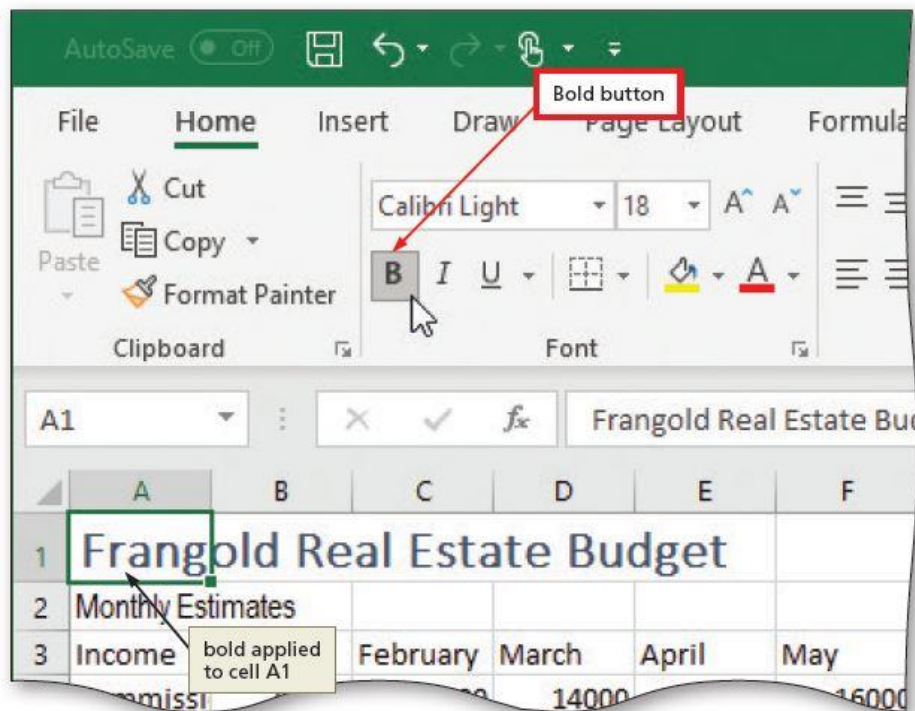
AutoSave Off

Bold button

File Home Insert Draw Page Layout Formula

Cut
Copy
Paste
Format Painter
Clipboard

Calibri Light 18
B I U
Font

A1
$f_x$ Frangold Real Estate Bud

| | A | B | C | D | E | F |
|---|---|---|---|---|---|---|
| 1 | Frangold Real Estate Budget | | | | | |
| 2 | Monthly Estimates | | | | | |
| 3 | Income | | February | March | April | May |
| | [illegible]missi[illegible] | | | 14000 | | 16000 |

bold applied to cell A1